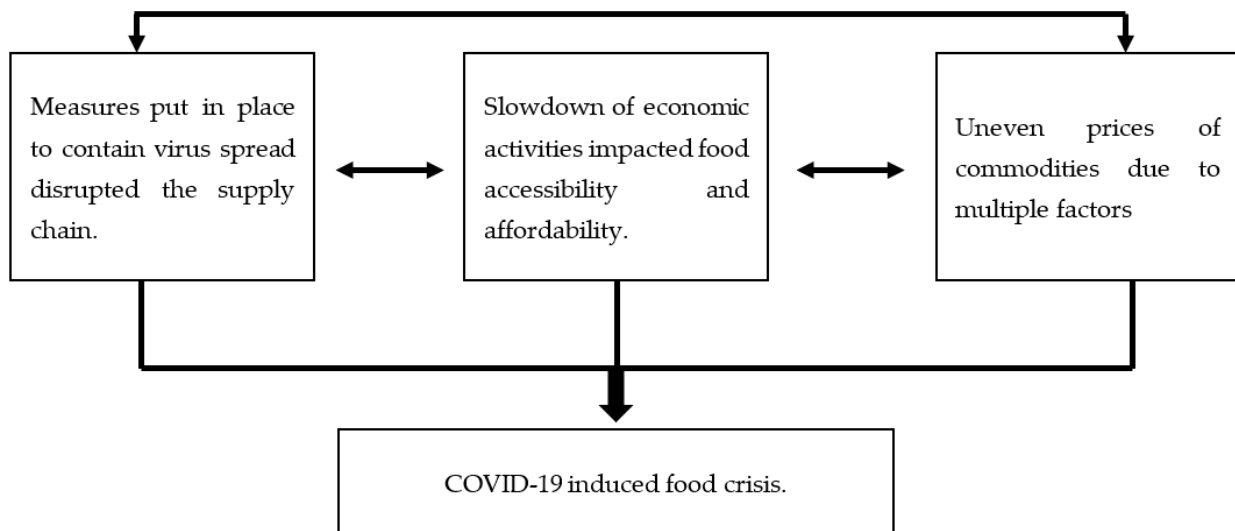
Measures put in place to contain virus spread disrupted the supply chain.

Slowdown of economic activities impacted food accessibility and affordability.

Uneven prices of commodities due to multiple factors

COVID-19 induced food crisis.